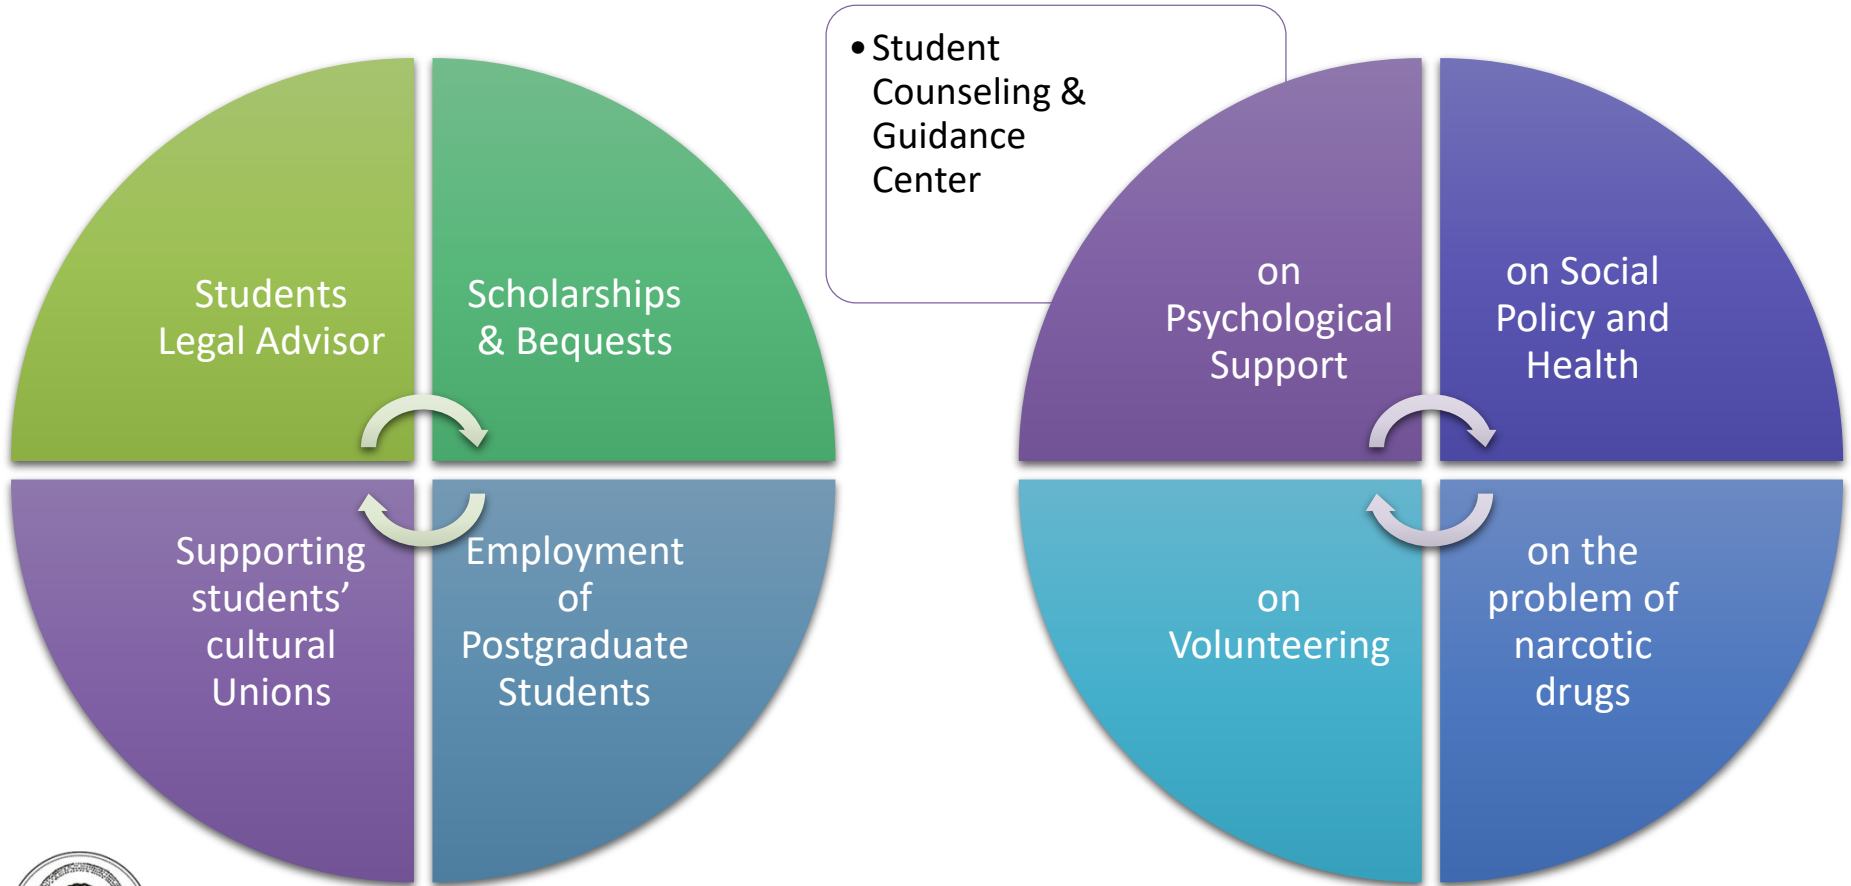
Students Legal Advisor

Scholarships & Bequests

Supporting students' cultural Unions

Employment of Postgraduate Students

• Student Counseling & Guidance Center

on Psychological Support

on Social Policy and Health

on Volunteering

on the problem of narcotic drugs